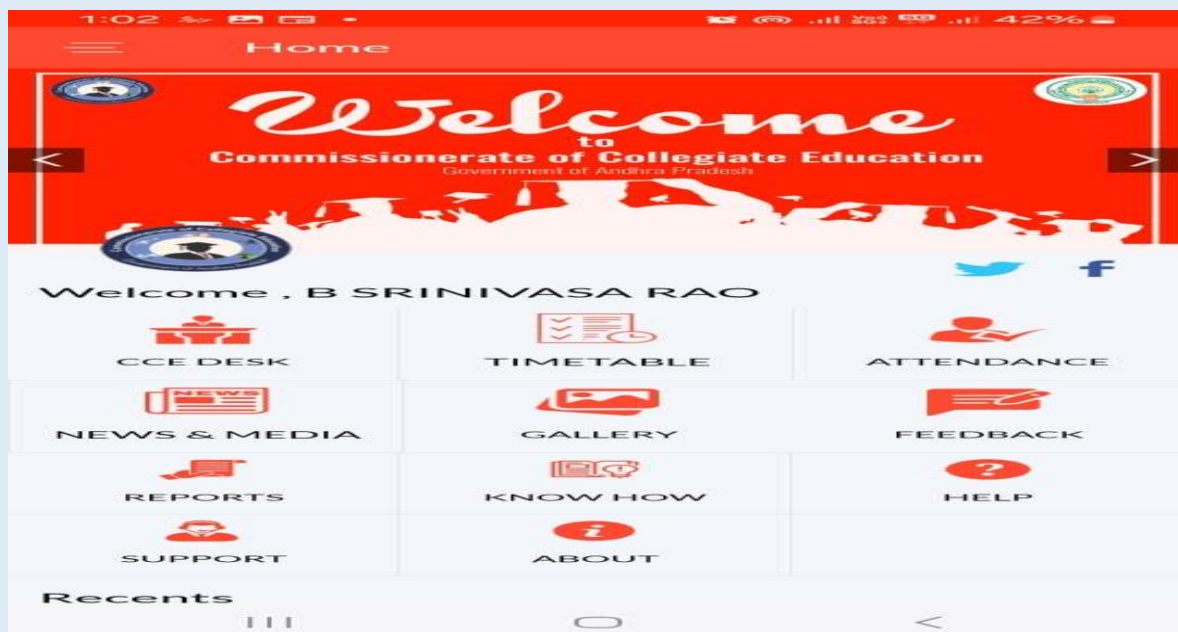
1:02 42%

Home

Welcome
to
Commissionerate of Collegiate Education
Government of Andhra Pradesh

Welcome , B SRINIVASA RAO

| CCE DESK | TIMETABLE | ATTENDANCE |
|---|---|---|
| NEWS & MEDIA | GALLERY | FEEDBACK |
| REPORTS | KNOW HOW | HELP |
| SUPPORT | ABOUT | |

Recents